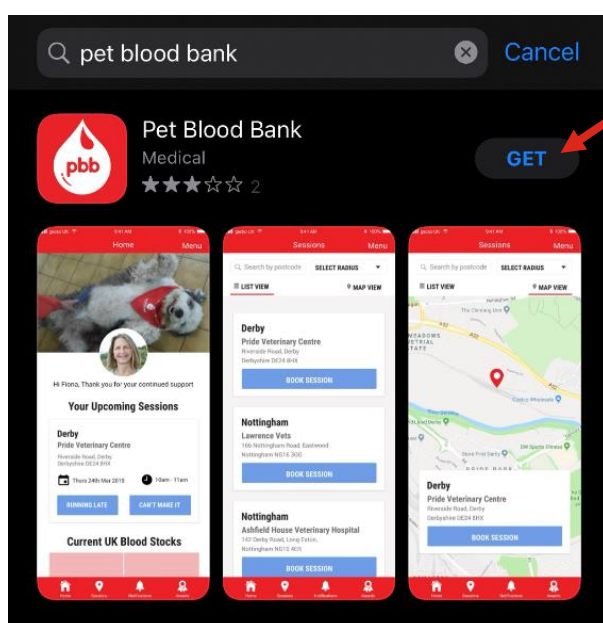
pet blood bank

Cancel

pbb

Pet Blood Bank

Medical

2

GET

Home

Menu

Hi Fiona, Thank you for your continued support

Your Upcoming Sessions

Derby

Pride Veterinary Centre

Riverside Road, Derby Derbyshire DE24 8HX

Thurs 24th Mar 2019

10am - 11am

RUNNING LATE

CAN'T MAKE IT

Current UK Blood Stocks

Sessions

Menu

Search by postcode

SELECT RADIUS

LIST VIEW

MAP VIEW

Derby

Pride Veterinary Centre

Riverside Road, Derby Derbyshire DE24 8HX

BOOK SESSION

Nottingham

Lawrence Vets

166 Nottingham Road, Eastwood Nottingham NG16 3GG

BOOK SESSION

Nottingham

Ashfield House Veterinary Hospital

142 Derby Road, Long Eaton, Nottingham NG10 4ER

BOOK SESSION

Sessions

Menu

Search by postcode

SELECT RADIUS

LIST VIEW

MAP VIEW

Derby

Pride Veterinary Centre

Riverside Road, Derby Derbyshire DE24 8HX

BOOK SESSION